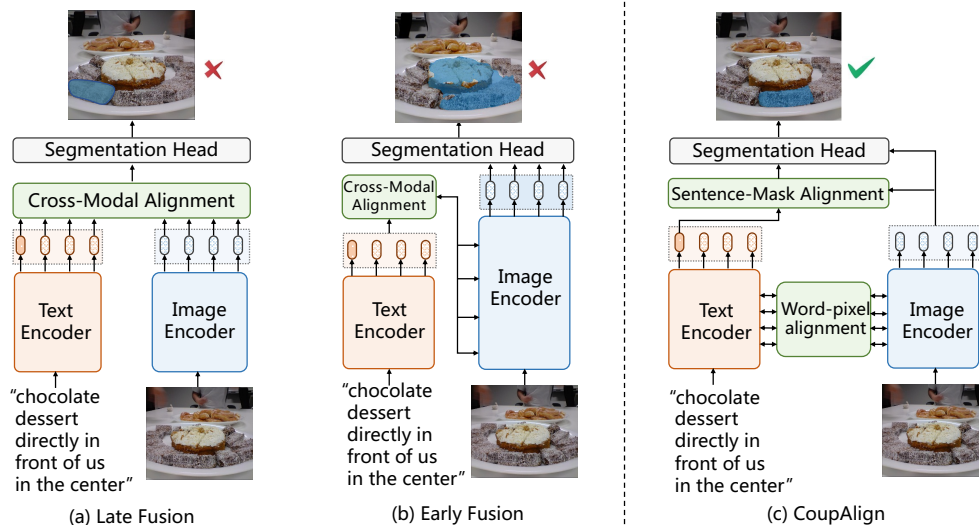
Segmentation Head

Cross-Modal Alignment

Text Encoder

Image Encoder

"chocolate dessert directly in front of us in the center"

(a) Late Fusion

Segmentation Head

Cross-Modal Alignment

Image Encoder

Text Encoder

"chocolate dessert directly in front of us in the center"

(b) Early Fusion

Segmentation Head

Sentence-Mask Alignment

Text Encoder

Word-pixel alignment

Image Encoder

"chocolate dessert directly in front of us in the center"

(c) CoupAlign